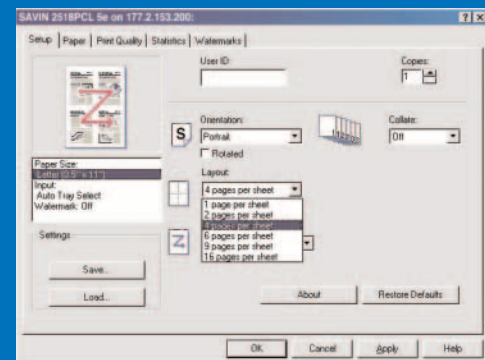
SAVIN 2518PCL 5e on 177.2.153.200:

?	X

Setup | Paper | Print Quality | Statistics | Watermarks

User ID:

Copies:
1

Orientation:
Portrait

Rotated

Collate:
Off

Paper Size:
Letter (8.5" x 11")
Input:
Auto Tray Select
Watermark: Off

Layout:
4 pages per sheet
1 page per sheet
2 pages per sheet
4 pages per sheet
6 pages per sheet
9 pages per sheet
16 pages per sheet

Settings

Save...

Load...

About

Restore Defaults

OK

Cancel

Apply

Help